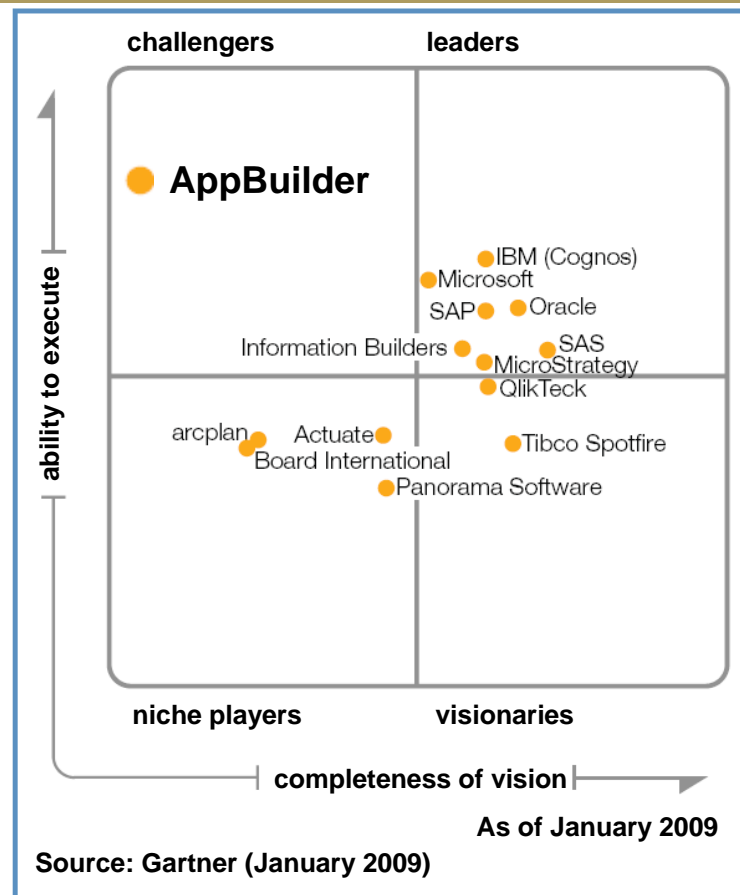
challengers

leaders

AppBuilder

IBM (Cognos)
Microsoft
SAP
Oracle
SAS
Information Builders
MicroStrategy
QlikTeck

ability to execute

arcplan
Actuate
Tibco Spotfire
Board International
Panorama Software

niche players

visionaries

completeness of vision

As of January 2009

Source: Gartner (January 2009)